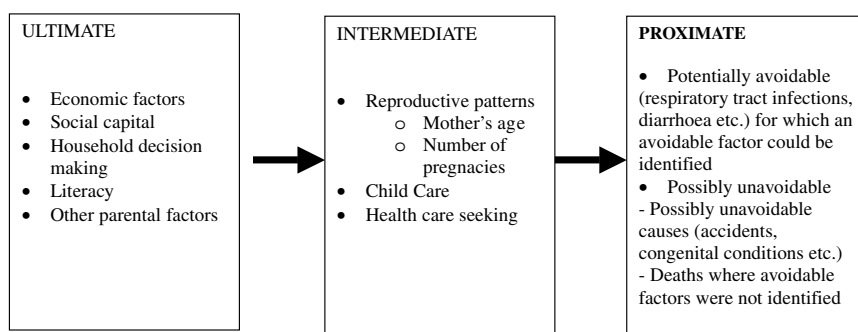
ULTIMATE

- Economic factors
- Social capital
- Household decision making
- Literacy
- Other parental factors

INTERMEDIATE

- Reproductive patterns
  - Mother's age
  - Number of pregnacies
- Child Care
- Health care seeking

**PROXIMATE**

- Potentially avoidable (respiratory tract infections, diarrhoea etc.) for which an avoidable factor could be identified
- Possibly unavoidable

- Possibly unavoidable causes (accidents, congenital conditions etc.)
- Deaths where avoidable factors were not identified